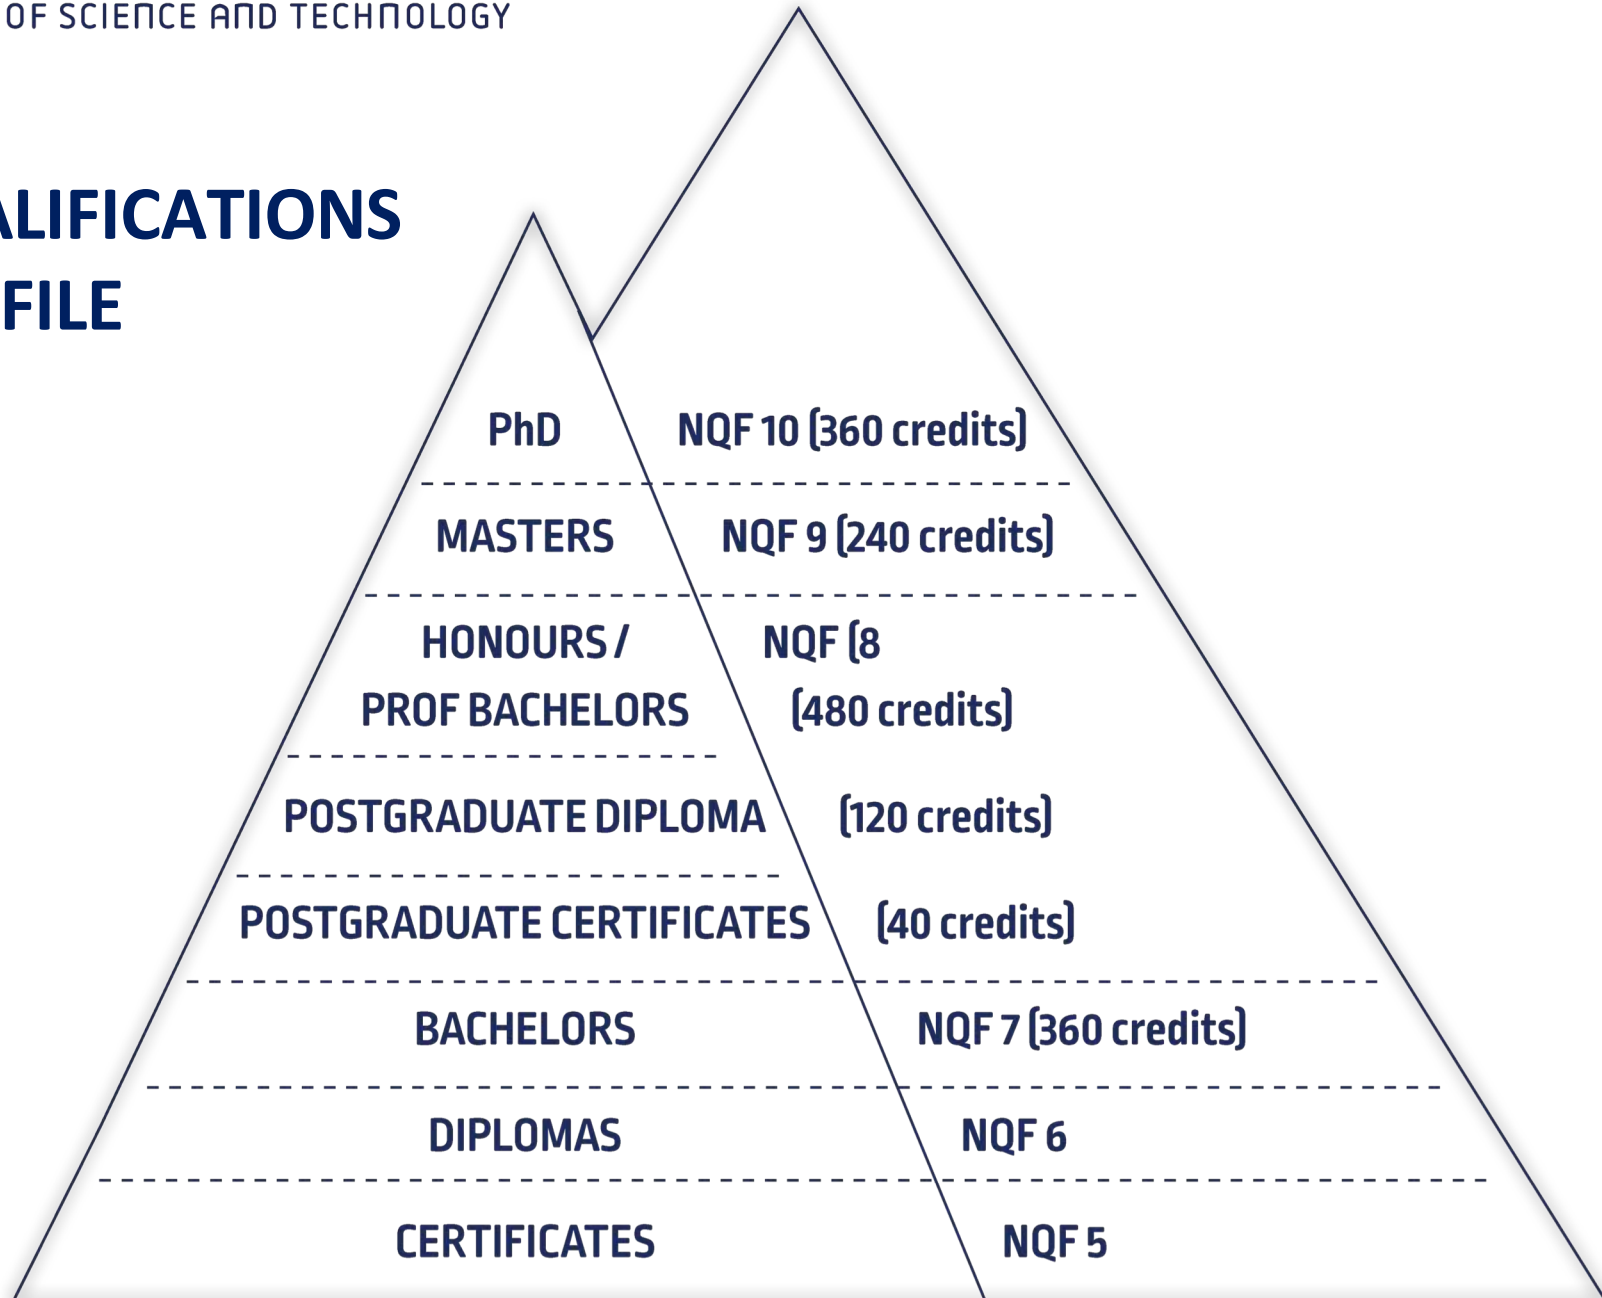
OF SCIENCE AND TECHNOLOGY

ALIFICATIONS
FILE

PhD NQF 10 (360 credits)

MASTERS NQF 9 (240 credits)

HONOURS / PROF BACHELORS NQF (8 (480 credits)

POSTGRADUATE DIPLOMA (120 credits)

POSTGRADUATE CERTIFICATES (40 credits)

BACHELORS NQF 7 (360 credits)

DIPLOMAS NQF 6

CERTIFICATES NQF 5